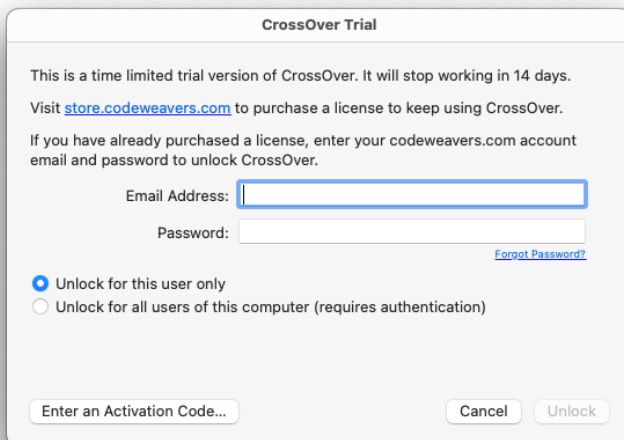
CrossOver Trial

This is a time limited trial version of CrossOver. It will stop working in 14 days.

Visit store.codeweavers.com to purchase a license to keep using CrossOver.

If you have already purchased a license, enter your codeweavers.com account email and password to unlock CrossOver.

Email Address:

Password:

Forgot Password?

Unlock for this user only

Unlock for all users of this computer (requires authentication)

Enter an Activation Code...

Cancel

Unlock